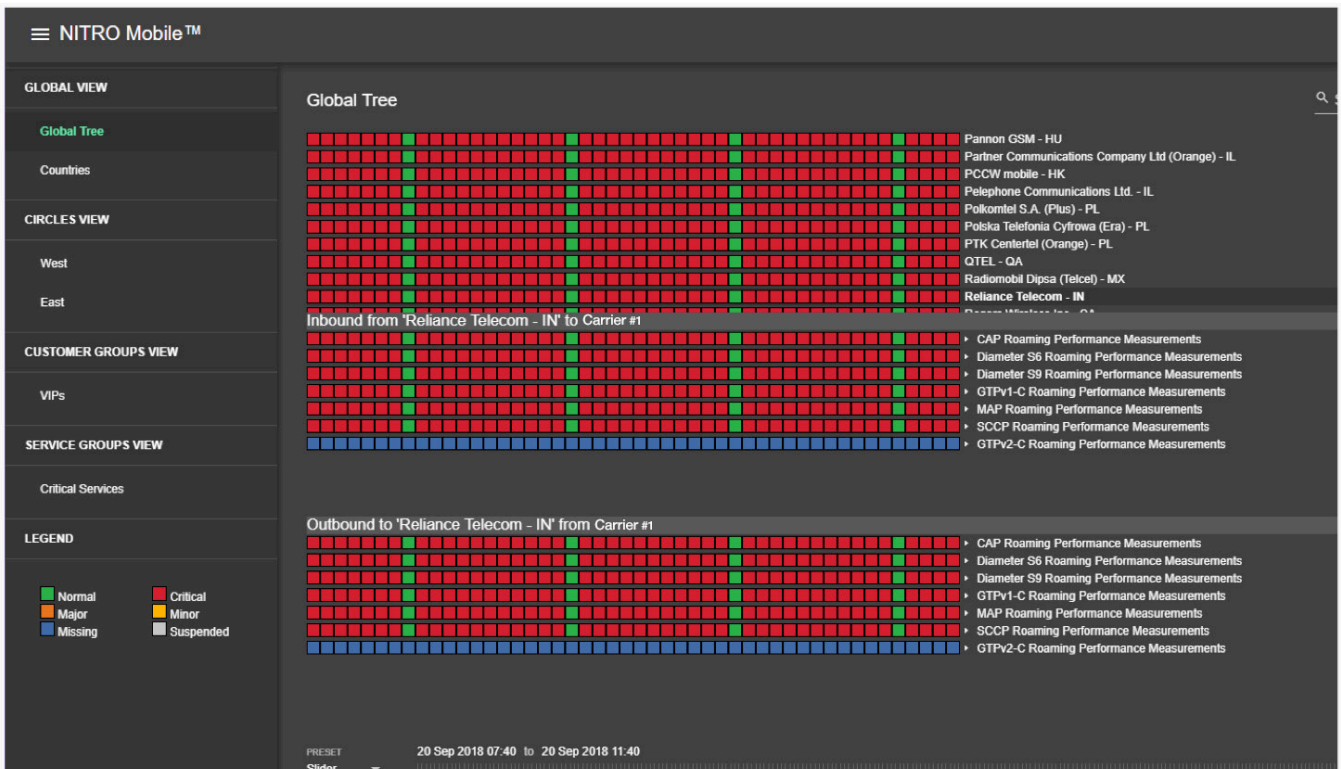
≡ NITRO Mobile™

GLOBAL VIEW

Global Tree

Countries

CIRCLES VIEW

West

East

CUSTOMER GROUPS VIEW

VIPs

SERVICE GROUPS VIEW

Critical Services

LEGEND

Normal
Major
Missing
Critical
Minor
Suspended

Global Tree

Pannon GSM - HU
Partner Communications Company Ltd (Orange) - IL
PCCW mobile - HK
Pelephone Communications Ltd. - IL
Polkomtel S.A. (Plus) - PL
Polska Telefonia Cyfrowa (Era) - PL
PTK Centertel (Orange) - PL
QTEL - QA
Radiomobil Dipsa (Telcel) - MX
Reliance Telecom - IN
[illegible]

Inbound from 'Reliance Telecom - IN' to Carrier #1

CAP Roaming Performance Measurements
Diameter S6 Roaming Performance Measurements
Diameter S9 Roaming Performance Measurements
GTPv1-C Roaming Performance Measurements
MAP Roaming Performance Measurements
SCCP Roaming Performance Measurements
GTPv2-C Roaming Performance Measurements

Outbound to 'Reliance Telecom - IN' from Carrier #1

CAP Roaming Performance Measurements
Diameter S6 Roaming Performance Measurements
Diameter S9 Roaming Performance Measurements
GTPv1-C Roaming Performance Measurements
MAP Roaming Performance Measurements
SCCP Roaming Performance Measurements
GTPv2-C Roaming Performance Measurements

PRESET
Slider

20 Sep 2018 07:40 to 20 Sep 2018 11:40